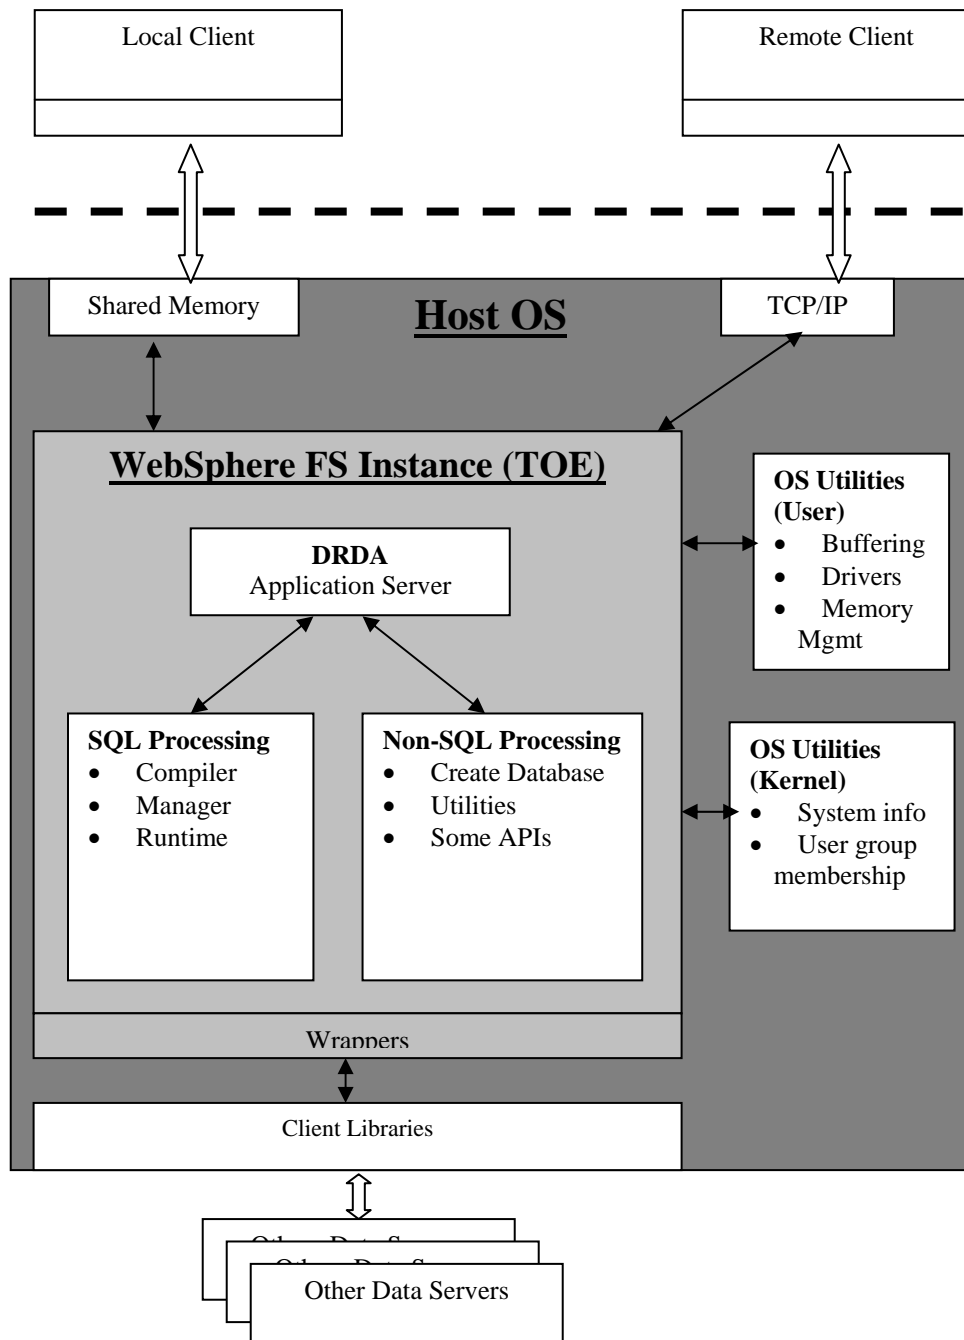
Local Client

Remote Client

Shared Memory

Host OS

TCP/IP

WebSphere FS Instance (TOE)

DRDA
Application Server

OS Utilities (User)
- Buffering
- Drivers
- Memory Mgmt

SQL Processing
- Compiler
- Manager
- Runtime

Non-SQL Processing
- Create Database
- Utilities
- Some APIs

OS Utilities (Kernel)
- System info
- User group membership

Wrappers

Client Libraries

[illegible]

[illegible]

Other Data Servers